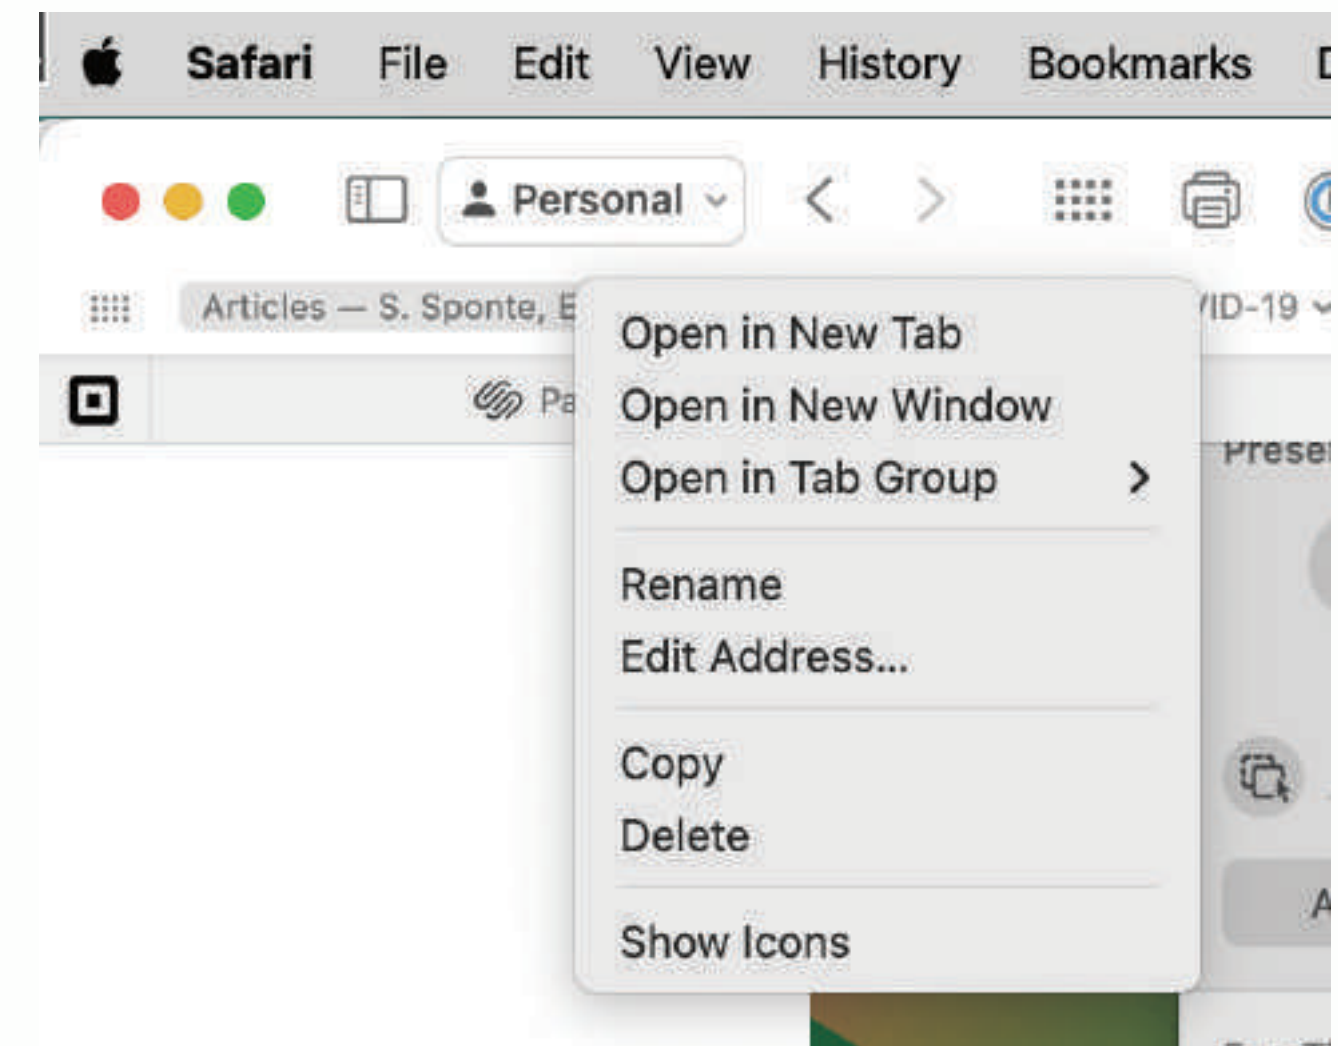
Safari File Edit View History Bookmarks D

Personal

Articles — S. Sponte, E

/ID-19

Pa

Open in New Tab
Open in New Window
Open in Tab Group

Rename
Edit Address...

Copy
Delete

Show Icons

Prese

A